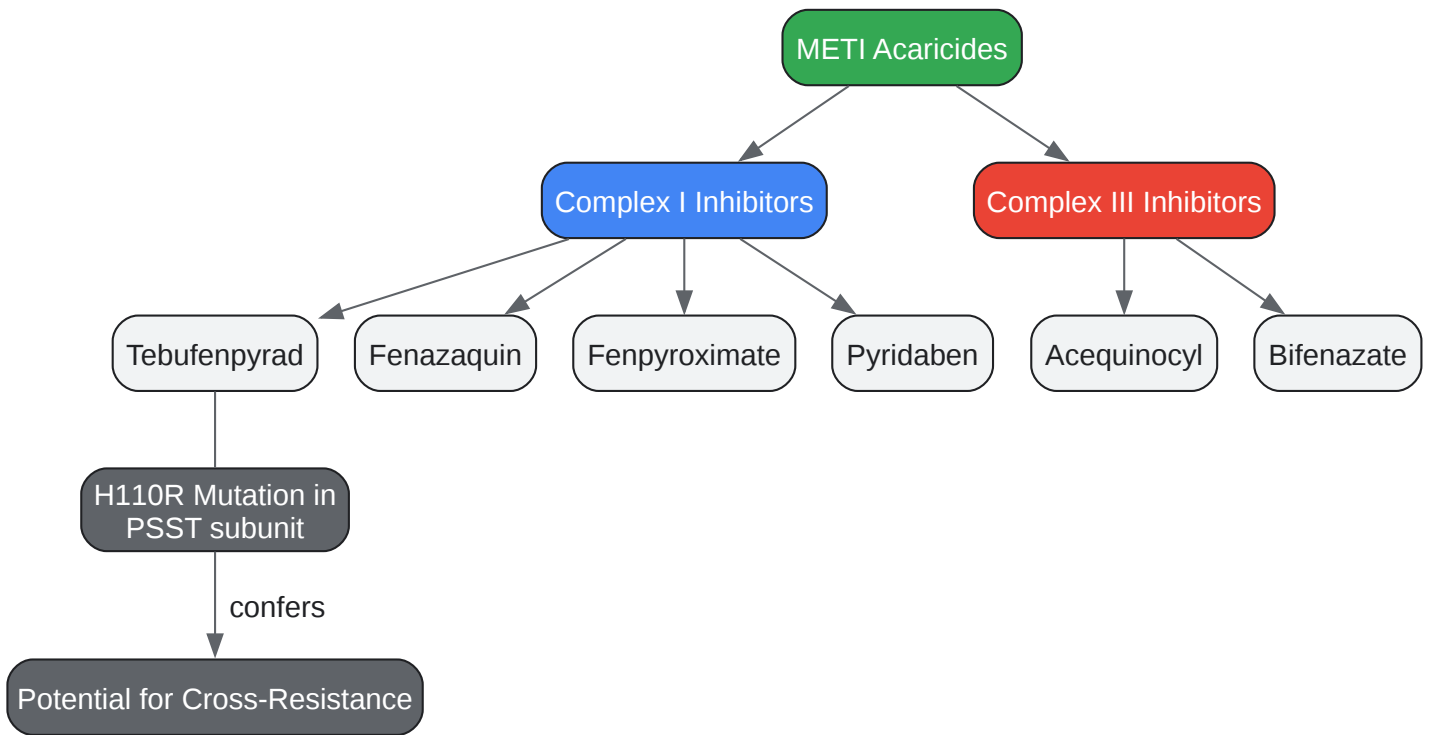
METI Acaricides

Complex I Inhibitors

Complex III Inhibitors

Tebufenpyrad

Fenazaquin

Fenpyroximate

Pyridaben

Acequinocyl

Bifenazate

H110R Mutation in PSST subunit

confers

Potential for Cross-Resistance